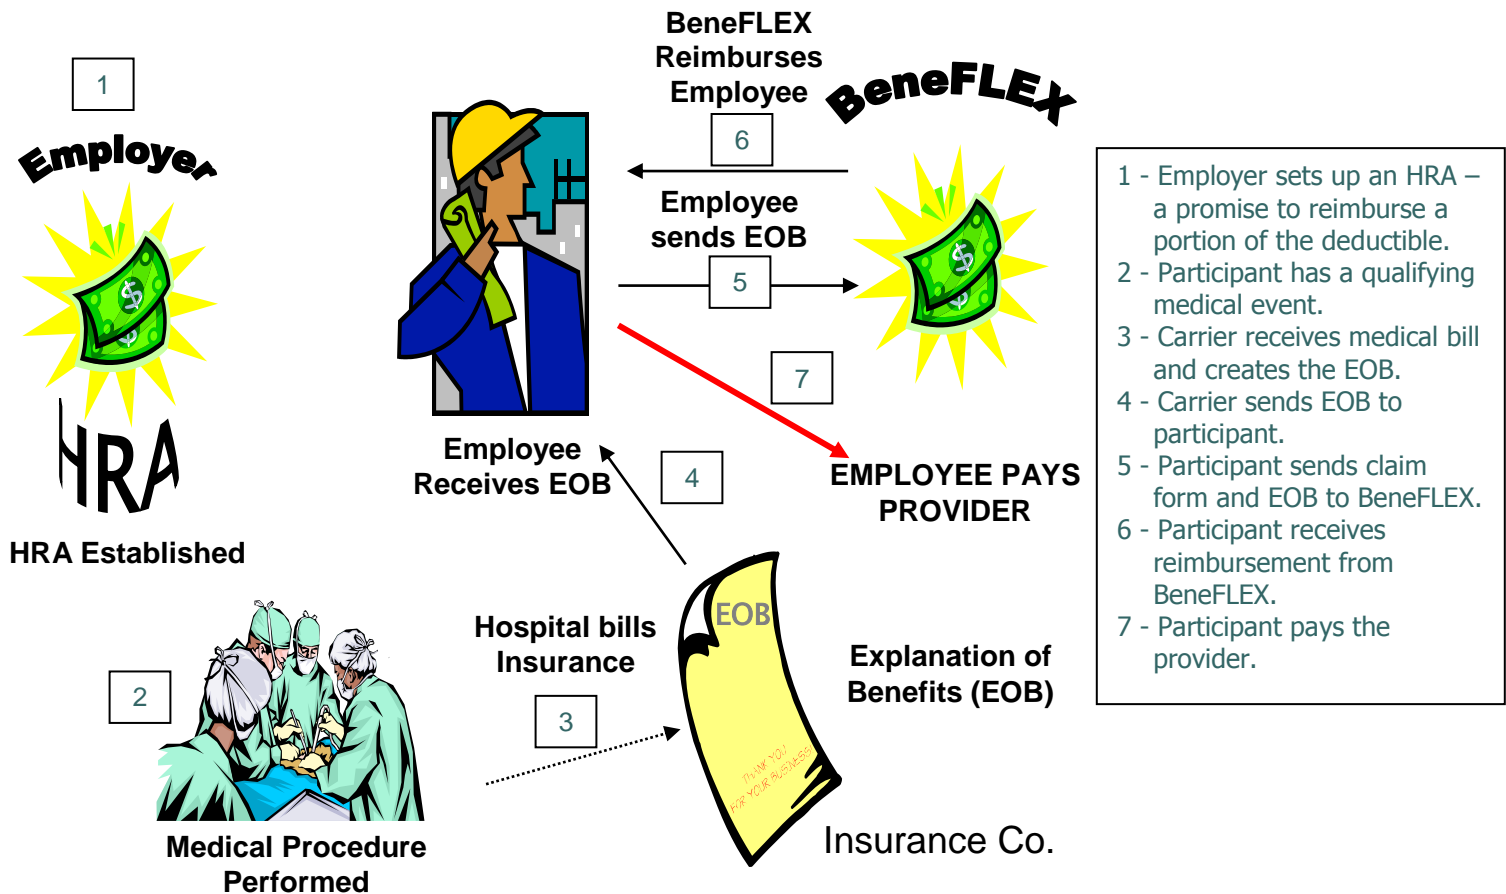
1

Employer

HRA

HRA Established

BeneFLEX Reimburses Employee

6

BeneFLEX

Employee sends EOB

5

7

Employee Receives EOB

4

EMPLOYEE PAYS PROVIDER

2

Hospital bills Insurance

3

EOB

THANK YOU FOR YOUR BUSINESS

Explanation of Benefits (EOB)

Medical Procedure Performed

Insurance Co.

1 - Employer sets up an HRA – a promise to reimburse a portion of the deductible.
2 - Participant has a qualifying medical event.
3 - Carrier receives medical bill and creates the EOB.
4 - Carrier sends EOB to participant.
5 - Participant sends claim form and EOB to BeneFLEX.
6 - Participant receives reimbursement from BeneFLEX.
7 - Participant pays the provider.